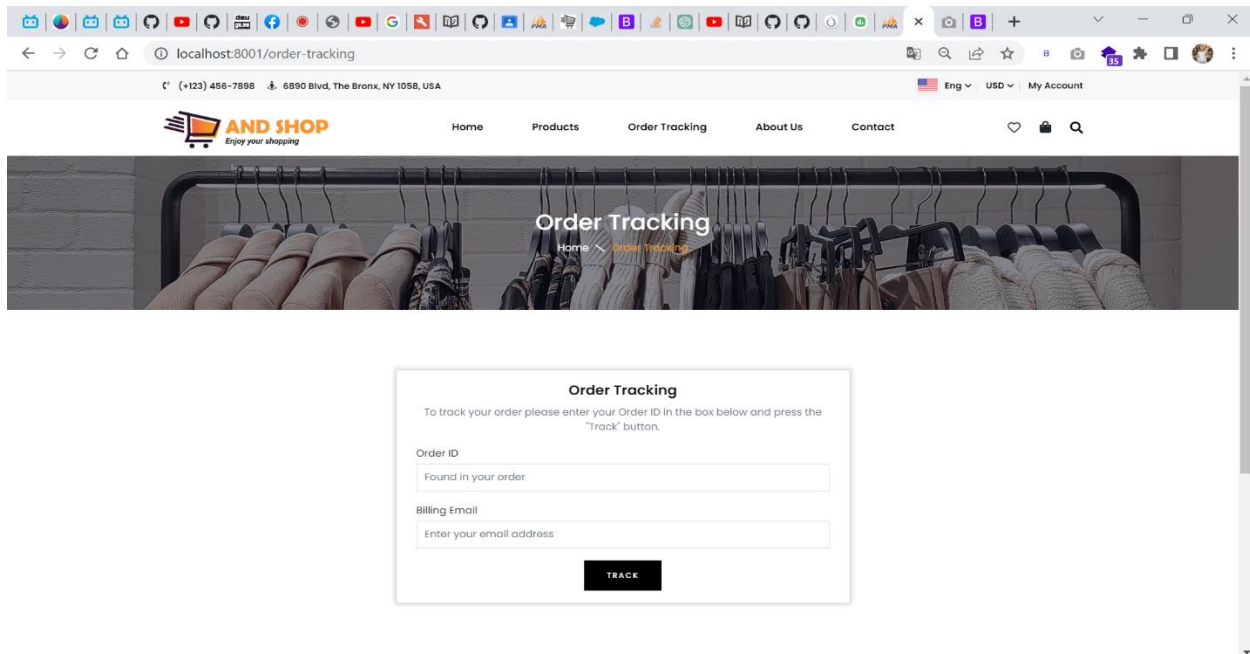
localhost:8001/order-tracking

(+123) 456-7898 6890 Blvd, The Bronx, NY 1058, USA

Eng USD My Account

AND SHOP
Enjoy your shopping

Home Products Order Tracking About Us Contact

Order Tracking
Home Order Tracking

Order Tracking
To track your order please enter your Order ID in the box below and press the "Track" button.

Order ID
Found in your order

Billing Email
Enter your email address

TRACK